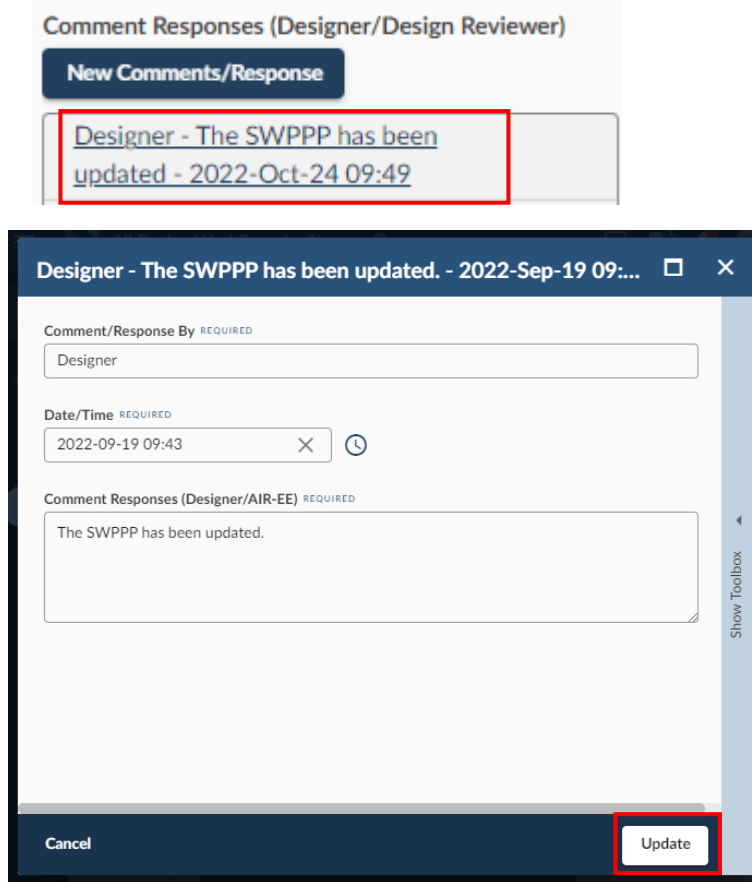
Comment Responses (Designer/Design Reviewer)

New Comments/Response

Designer - The SWPPP has been updated - 2022-Oct-24 09:49

Designer - The SWPPP has been updated. - 2022-Sep-19 09:...

Comment/Response By REQUIRED

Designer

Date/Time REQUIRED

2022-09-19 09:43

Comment Responses (Designer/AIR-EE) REQUIRED

The SWPPP has been updated.

Show Toolbox

Cancel

Update